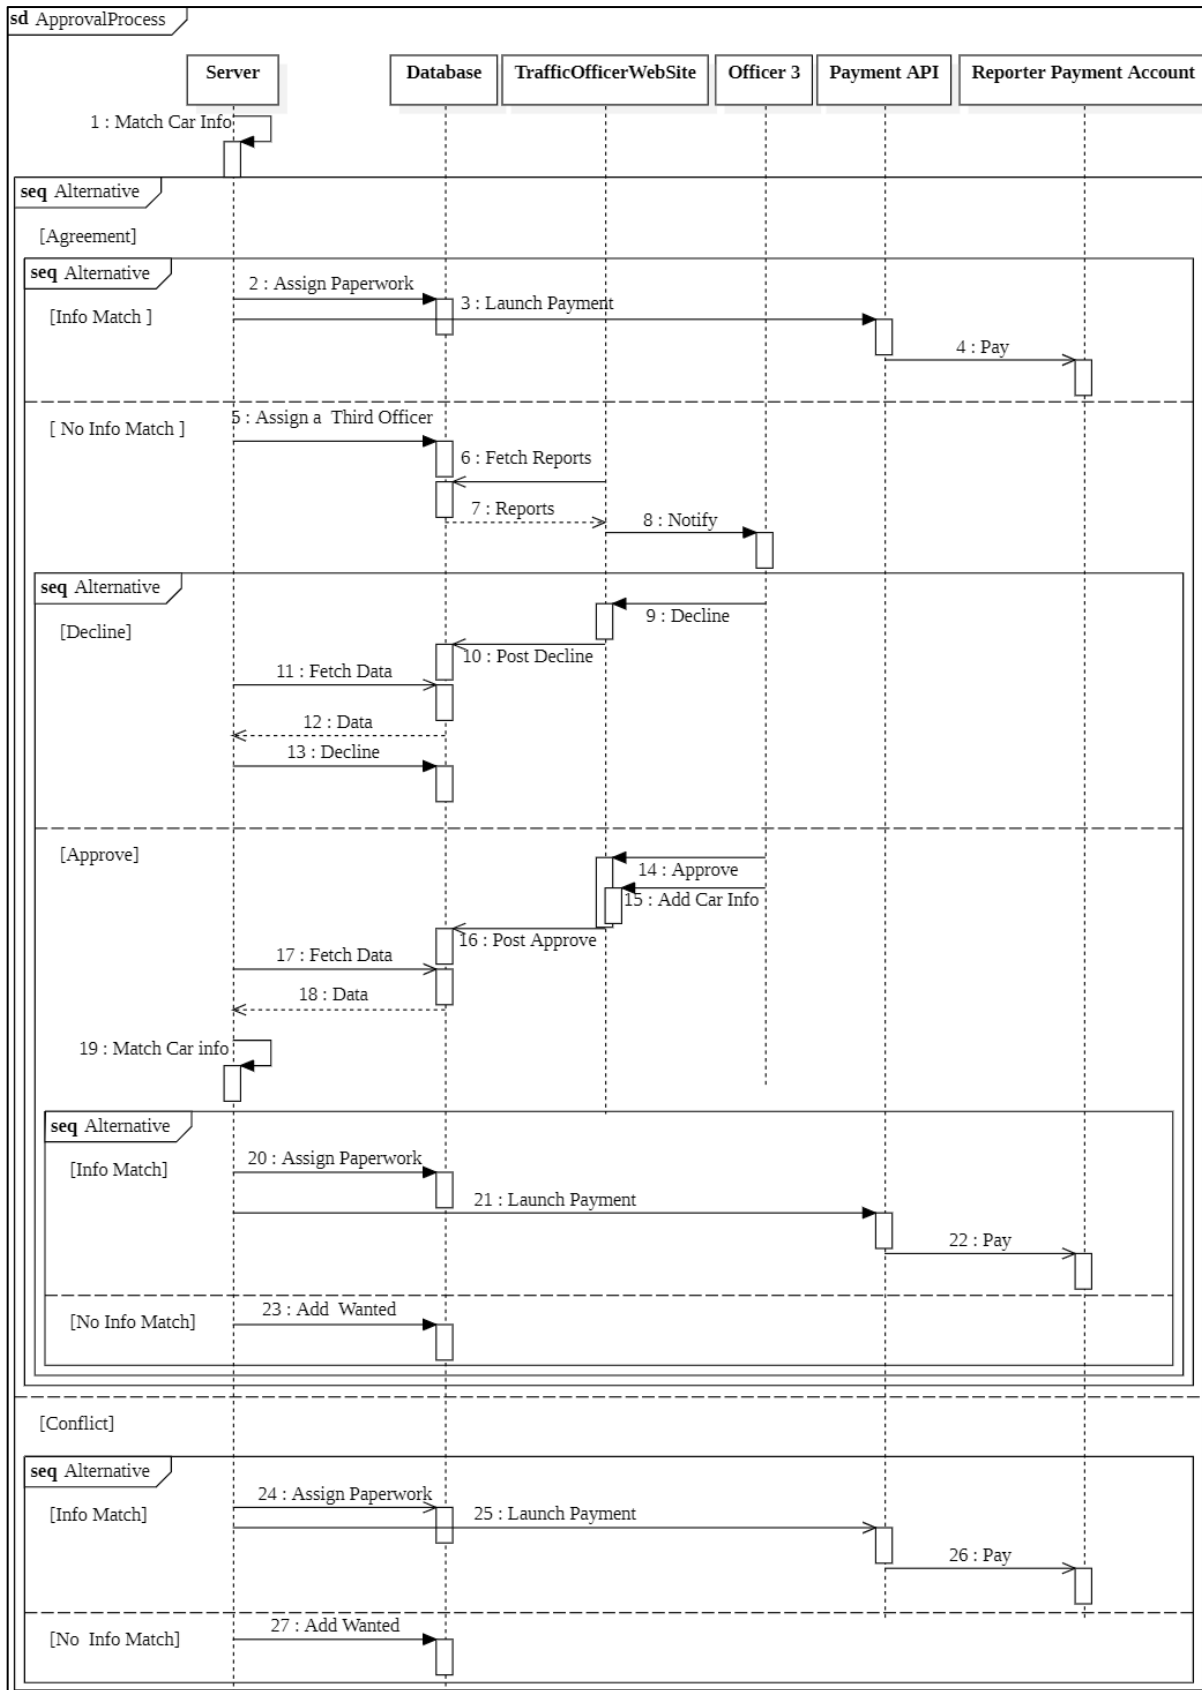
sd ApprovalProcess

Server
Database
TrafficOfficerWebSite
Officer 3
Payment API
Reporter Payment Account

1 : Match Car Info

seq Alternative

[Agreement]

seq Alternative

[Info Match ]

2 : Assign Paperwork
3 : Launch Payment
4 : Pay

[ No Info Match ]

5 : Assign a Third Officer
6 : Fetch Reports
7 : Reports
8 : Notify

seq Alternative

[Decline]

9 : Decline
10 : Post Decline
11 : Fetch Data
12 : Data
13 : Decline

[Approve]

14 : Approve
15 : Add Car Info
16 : Post Approve
17 : Fetch Data
18 : Data
19 : Match Car info

seq Alternative

[Info Match]

20 : Assign Paperwork
21 : Launch Payment
22 : Pay

[No Info Match]

23 : Add Wanted

[Conflict]

seq Alternative

[Info Match]

24 : Assign Paperwork
25 : Launch Payment
26 : Pay

[No Info Match]

27 : Add Wanted